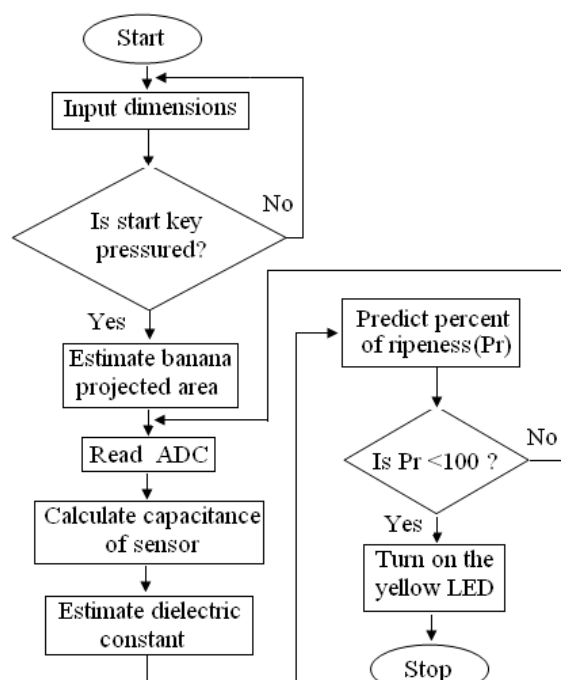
Start

Input dimensions

Is start key pressured?

No

Yes

Estimate banana projected area

Read ADC

Calculate capacitance of sensor

Estimate dielectric constant

Predict percent of ripeness(Pr)

Is Pr <100 ?

No

Yes

Turn on the yellow LED

Stop